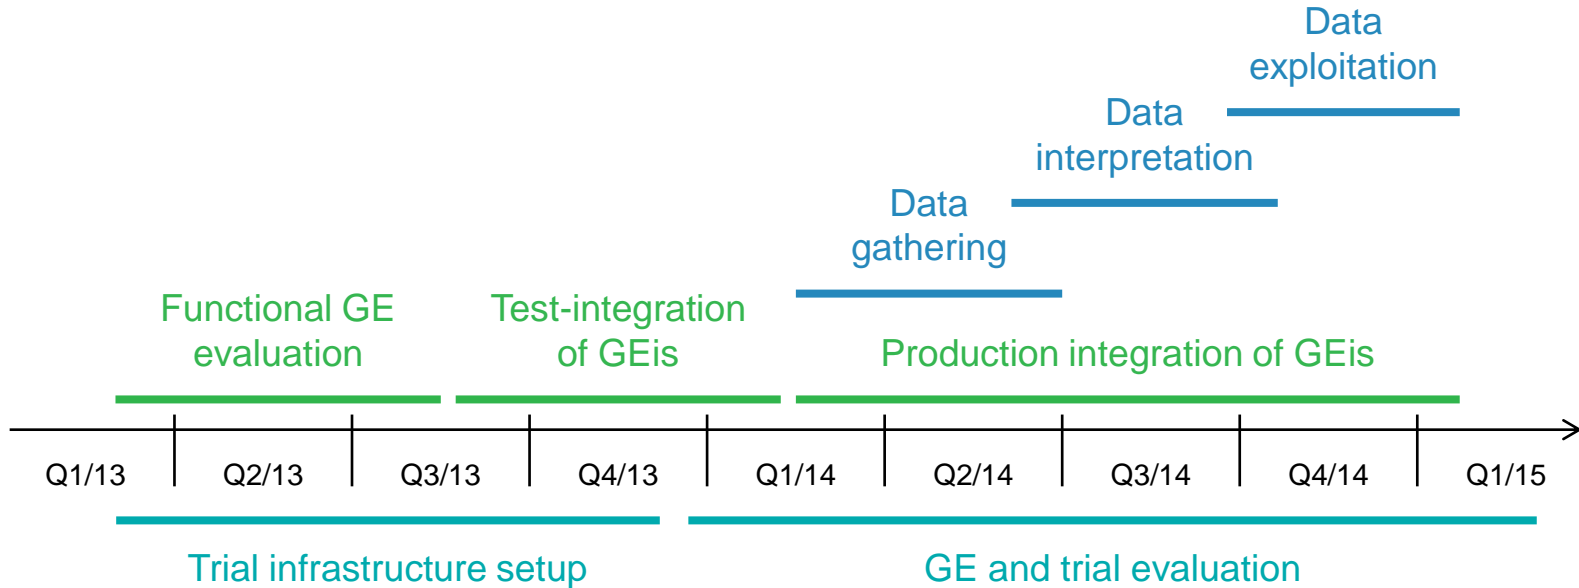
Data exploitation

Data interpretation

Data gathering

Functional GE evaluation

Test-integration of GEis

Production integration of GEis

Q1/13 Q2/13 Q3/13 Q4/13 Q1/14 Q2/14 Q3/14 Q4/14 Q1/15

Trial infrastructure setup

GE and trial evaluation